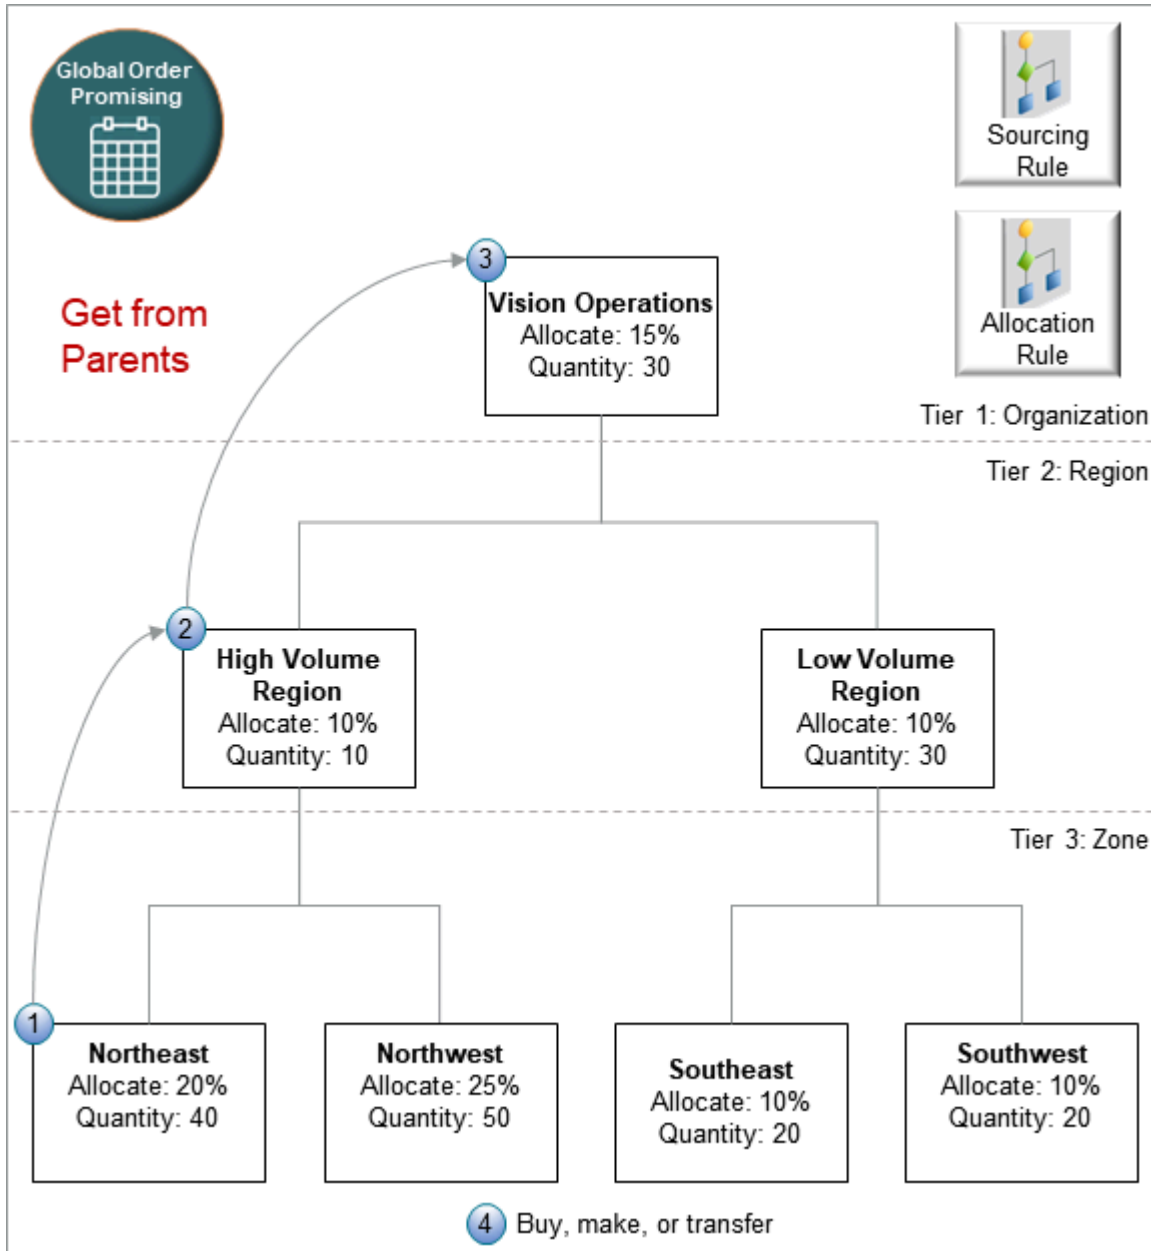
Global Order Promising

Sourcing Rule

Allocation Rule

Get from Parents

3

Vision Operations
Allocate: 15%
Quantity: 30

Tier 1: Organization

Tier 2: Region

2

High Volume Region
Allocate: 10%
Quantity: 10

Low Volume Region
Allocate: 10%
Quantity: 30

Tier 3: Zone

1

Northeast
Allocate: 20%
Quantity: 40

Northwest
Allocate: 25%
Quantity: 50

Southeast
Allocate: 10%
Quantity: 20

Southwest
Allocate: 10%
Quantity: 20

4 Buy, make, or transfer